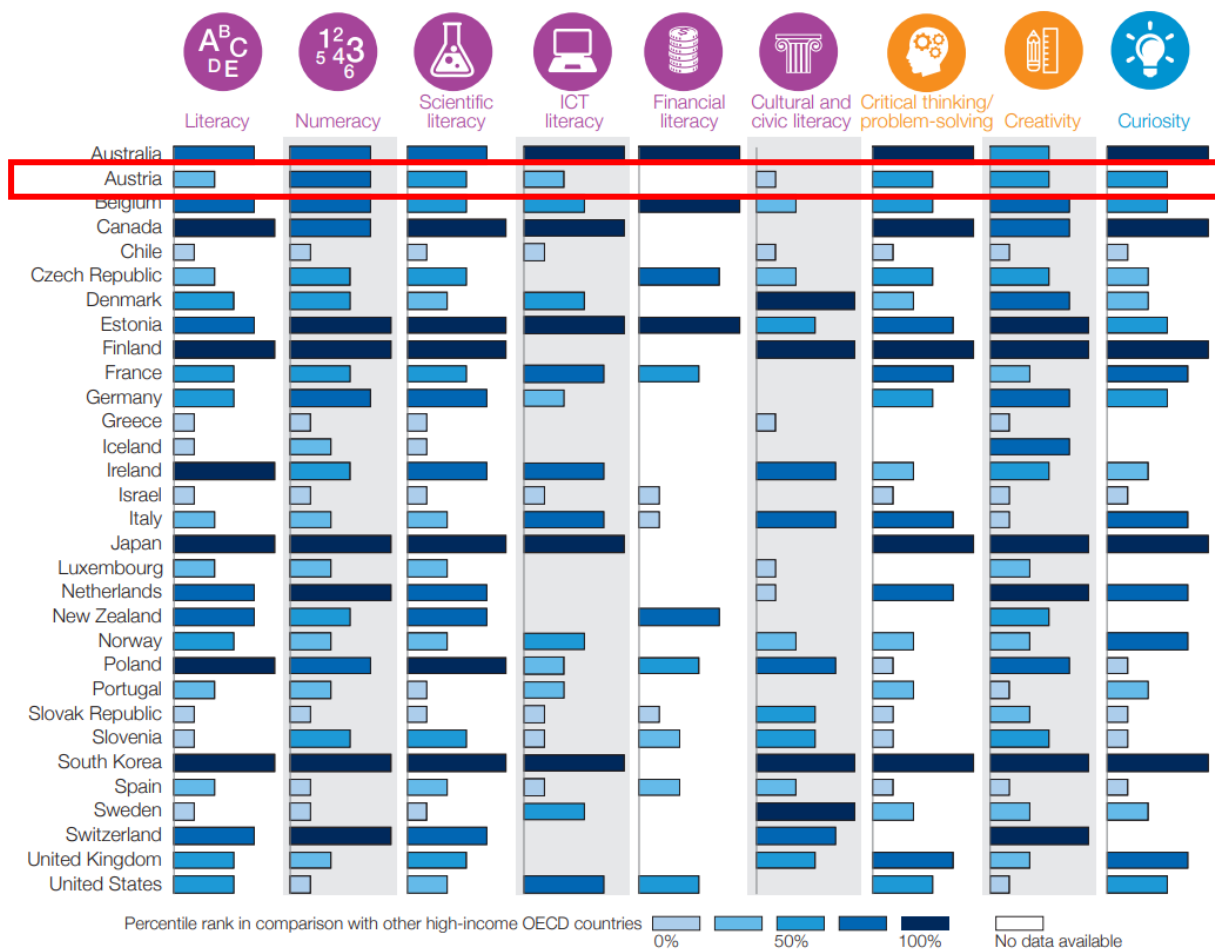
ABCDE 123456

Literacy

Numeracy

Scientific literacy

ICT literacy

Financial literacy

Cultural and civic literacy

Critical thinking/ problem-solving

Creativity

Curiosity

Australia
Austria
Belgium
Canada
Chile
Czech Republic
Denmark
Estonia
Finland
France
Germany
Greece
Iceland
Ireland
Israel
Italy
Japan
Luxembourg
Netherlands
New Zealand
Norway
Poland
Portugal
Slovak Republic
Slovenia
South Korea
Spain
Sweden
Switzerland
United Kingdom
United States

Percentile rank in comparison with other high-income OECD countries

0%

50%

100%

No data available